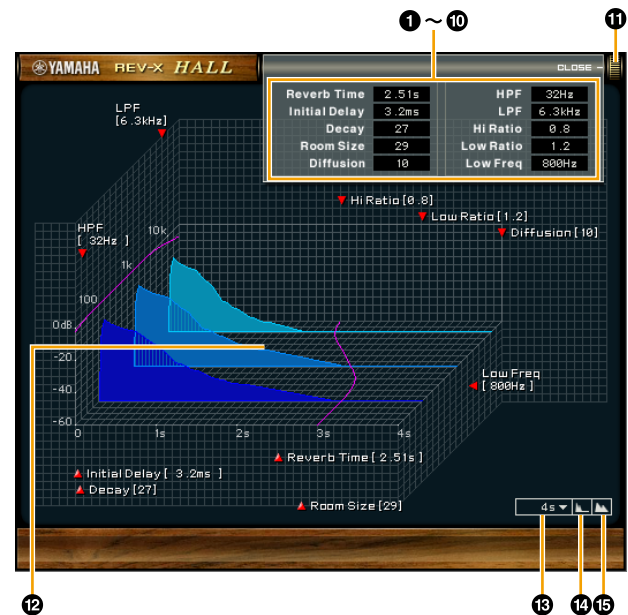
❶ ~ ❿

⓫

YAMAHA REV-X HALL

CLOSE

| Reverb Time | 2.51s | HPF | 32Hz |
|---|---|---|---|
| Initial Delay | 3.2ms | LPF | 6.3kHz |
| Decay | 27 | Hi Ratio | 0.8 |
| Room Size | 29 | Low Ratio | 1.2 |
| Diffusion | 10 | Low Freq | 800Hz |

LPF [6.3kHz]

Hi Ratio [0.8]

Low Ratio [1.2]

Diffusion [10]

HPF [ 32Hz ]

10k

1k

100

0dB

-20

-40

-60

0

1s

2s

3s

4s

Low Freq [ 800Hz ]

Initial Delay [ 3.2ms ]

Decay [27]

Reverb Time [ 2.51s ]

Room Size [29]

4s

⓬

⓭ ⓮ ⓯